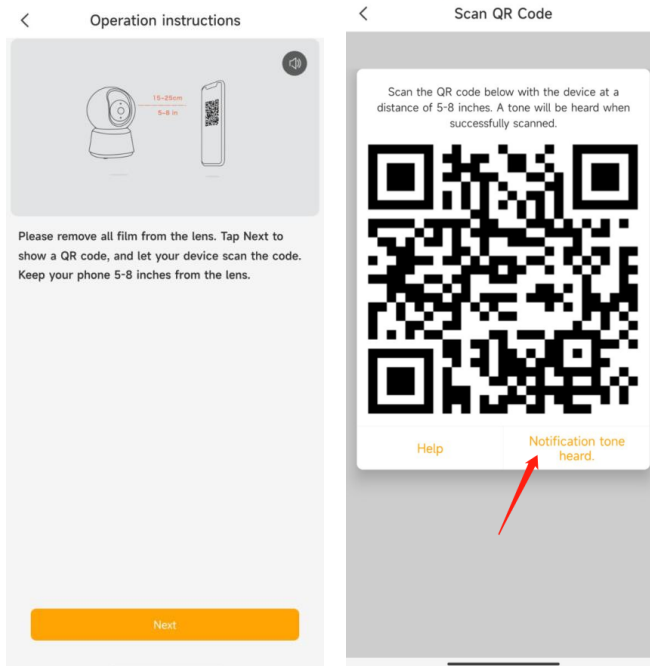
Operation instructions

15-25cm
5-8 in

Please remove all film from the lens. Tap Next to show a QR code, and let your device scan the code. Keep your phone 5-8 inches from the lens.

Next

Scan QR Code

Scan the QR code below with the device at a distance of 5-8 inches. A tone will be heard when successfully scanned.

Help

Notification tone heard.